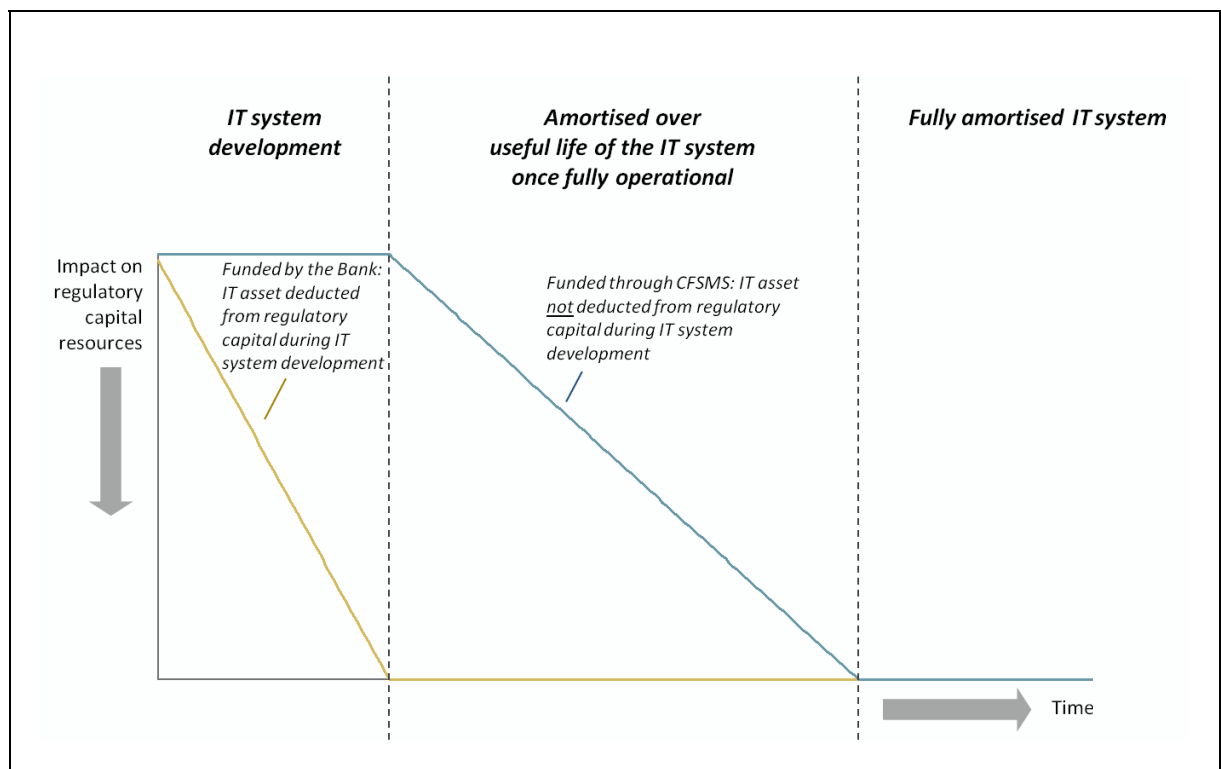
IT system development

Amortised over useful life of the IT system once fully operational

Fully amortised IT system

Impact on regulatory capital resources

Funded by the Bank: IT asset deducted from regulatory capital during IT system development

Funded through CFSMS: IT asset not deducted from regulatory capital during IT system development

Time